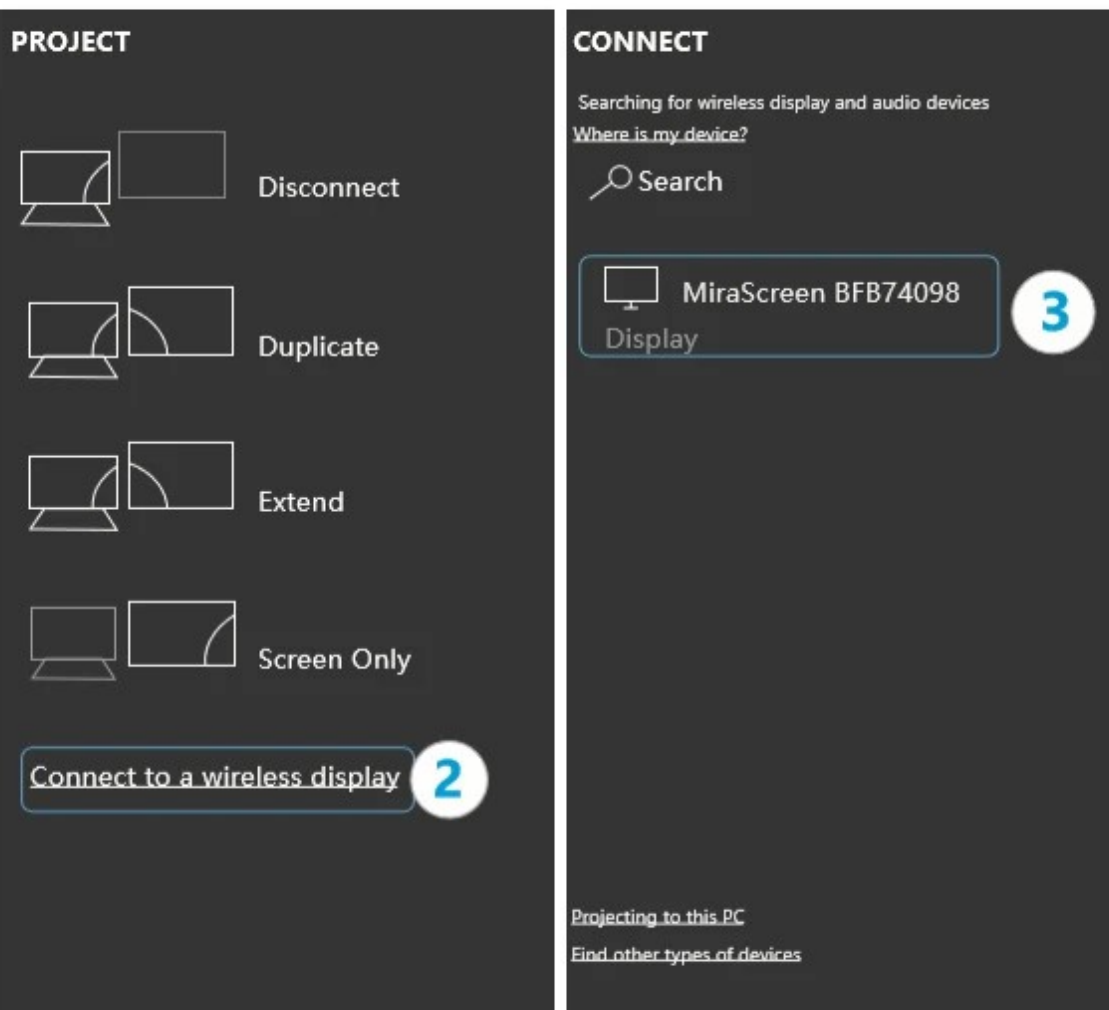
PROJECT

Disconnect

Duplicate

Extend

Screen Only

Connect to a wireless display

2

CONNECT

Searching for wireless display and audio devices

Where is my device?

Search

MiraScreen BFB74098

Display

3

Projecting to this PC

Find other types of devices